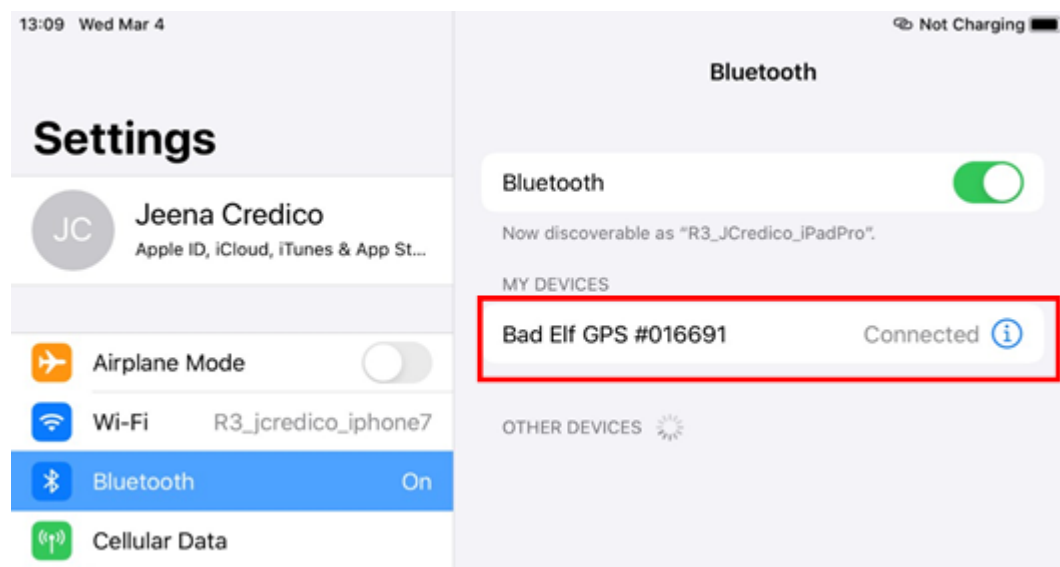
13:09 Wed Mar 4

Not Charging

Settings

JC

Jeena Credico

Apple ID, iCloud, iTunes & App St...

Airplane Mode

Wi-Fi R3_jcredico_iphone7

Bluetooth On

Cellular Data

Bluetooth

Bluetooth

Now discoverable as "R3_JCredico_iPadPro".

MY DEVICES

Bad Elf GPS #016691 Connected

OTHER DEVICES